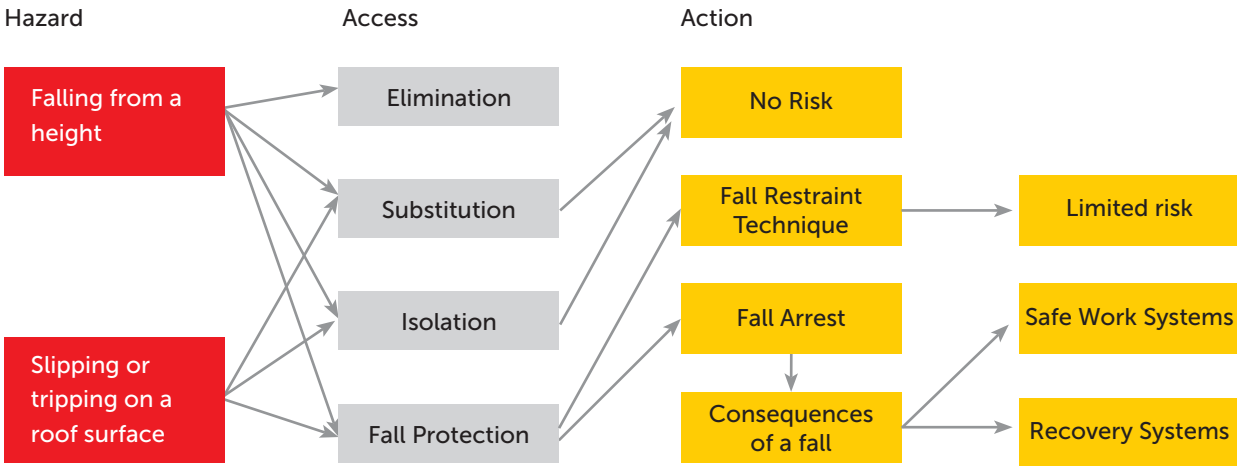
Hazard

Access

Action

Falling from a height

Slipping or tripping on a roof surface

Elimination

Substitution

Isolation

Fall Protection

No Risk

Fall Restraint Technique

Fall Arrest

Consequences of a fall

Limited risk

Safe Work Systems

Recovery Systems